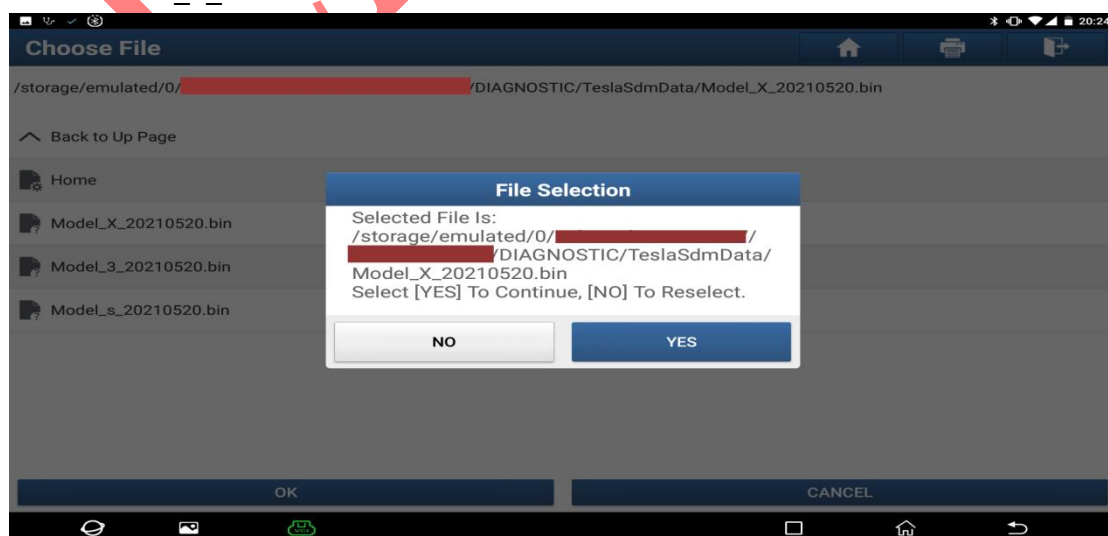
20:24

Choose File

/storage/emulated/0/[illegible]/DIAGNOSTIC/TeslaSdmData/Model_X_20210520.bin

Back to Up Page

Home

Model_X_20210520.bin

Model_3_20210520.bin

Model_s_20210520.bin

File Selection

Selected File Is:
/storage/emulated/0/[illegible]/
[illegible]/DIAGNOSTIC/TeslaSdmData/
Model_X_20210520.bin
Select [YES] To Continue, [NO] To Reselect.

NO

YES

OK

CANCEL